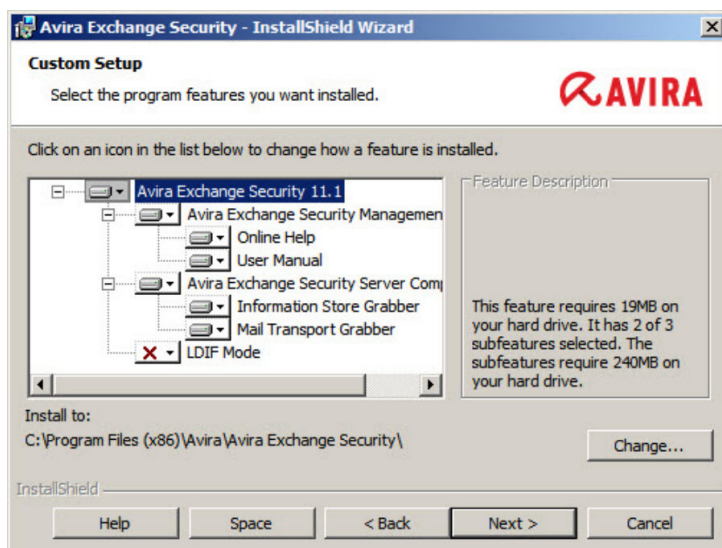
Avira Exchange Security - InstallShield Wizard

Custom Setup

Select the program features you want installed.

AVIRA

Click on an icon in the list below to change how a feature is installed.

Avira Exchange Security 11.1
Avira Exchange Security Managemen
Online Help
User Manual
Avira Exchange Security Server Comp
Information Store Grabber
Mail Transport Grabber
LDIF Mode

Feature Description

This feature requires 19MB on your hard drive. It has 2 of 3 subfeatures selected. The subfeatures require 240MB on your hard drive.

Install to:
C:\Program Files (x86)\Avira\Avira Exchange Security\

Change...

InstallShield

Help | Space | < Back | Next > | Cancel